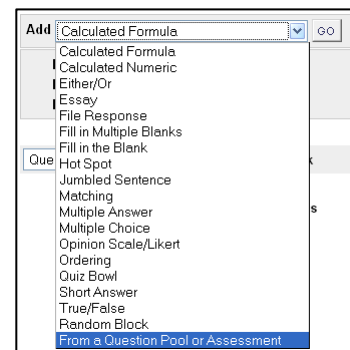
Add Calculated Formula GO

Calculated Formula
Calculated Numeric
Either/Or
Essay
File Response
Fill in Multiple Blanks
Fill in the Blank
Hot Spot
Jumbled Sentence
Matching
Multiple Answer
Multiple Choice
Opinion Scale/Likert
Ordering
Quiz Bowl
Short Answer
True/False
Random Block
From a Question Pool or Assessment

Que

x

s